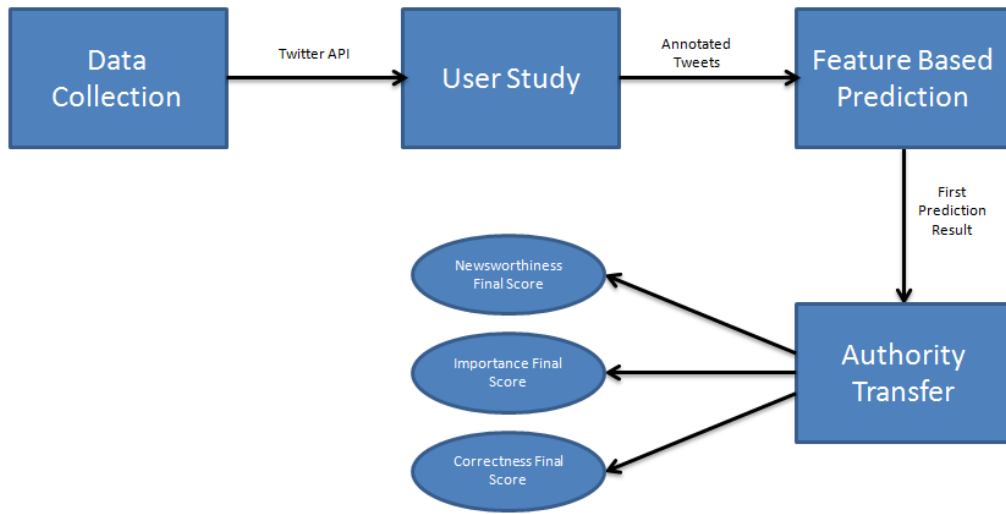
Data Collection

Twitter API

User Study

Annotated Tweets

Feature Based Prediction

First Prediction Result

Authority Transfer

Newsworthiness Final Score

Importance Final Score

Correctness Final Score